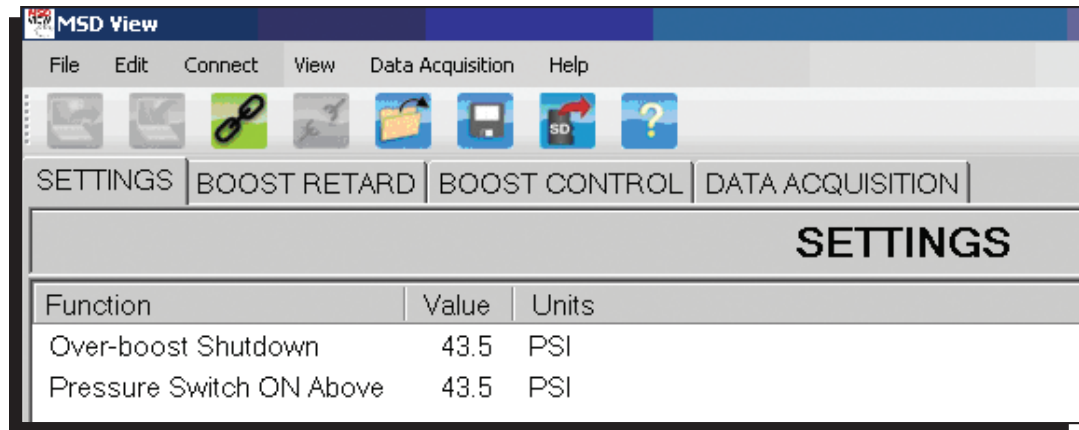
MSD View

File Edit Connect View Data Acquisition Help

SD

SETTINGS | BOOST RETARD | BOOST CONTROL | DATA ACQUISITION

SETTINGS

| Function | Value | Units |
|---|---|---|
| Over-boost Shutdown | 43.5 | PSI |
| Pressure Switch ON Above | 43.5 | PSI |